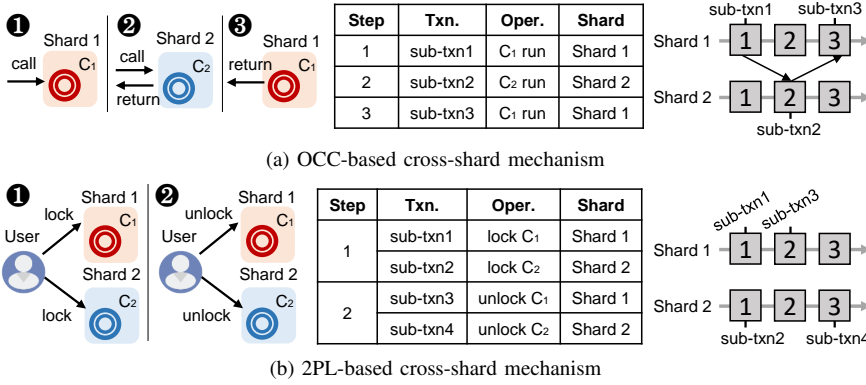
❶ Shard 1 call $C_1$

❷ Shard 2 call return $C_2$

❸ Shard 1 return $C_1$

| Step | Txn. | Oper. | Shard |
|---|---|---|---|
| 1 | sub-txn1 | $C_1$ run | Shard 1 |
| 2 | sub-txn2 | $C_2$ run | Shard 2 |
| 3 | sub-txn3 | $C_1$ run | Shard 1 |

sub-txn1 sub-txn3
Shard 1 1 2 3
Shard 2 1 2 3
sub-txn2

(a) OCC-based cross-shard mechanism

❶ User lock Shard 1 $C_1$ lock Shard 2 $C_2$

❷ User unlock Shard 1 $C_1$ unlock Shard 2 $C_2$

| Step | Txn. | Oper. | Shard |
|---|---|---|---|
| 1 | sub-txn1 | lock $C_1$ | Shard 1 |
| | sub-txn2 | lock $C_2$ | Shard 2 |
| 2 | sub-txn3 | unlock $C_1$ | Shard 1 |
| | sub-txn4 | unlock $C_2$ | Shard 2 |

sub-txn1 sub-txn3
Shard 1 1 2 3
Shard 2 1 2 3
sub-txn2 sub-txn4

(b) 2PL-based cross-shard mechanism